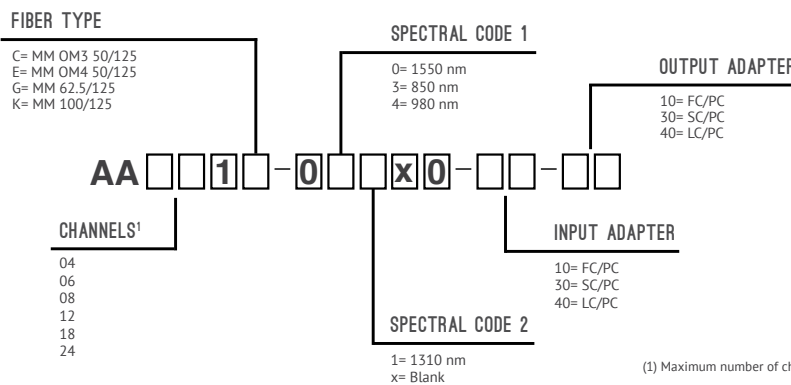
FIBER TYPE

C= MM OM3 50/125
E= MM OM4 50/125
G= MM 62.5/125
K= MM 100/125

SPECTRAL CODE 1

0= 1550 nm
3= 850 nm
4= 980 nm

OUTPUT ADAPTER

10= FC/PC
30= SC/PC
40= LC/PC

AA 1 - 0 x 0 - -

CHANNELS¹

04
06
08
12
18
24

INPUT ADAPTER

10= FC/PC
30= SC/PC
40= LC/PC

SPECTRAL CODE 2

1= 1310 nm
x= Blank

(1) Maximum number of ch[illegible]